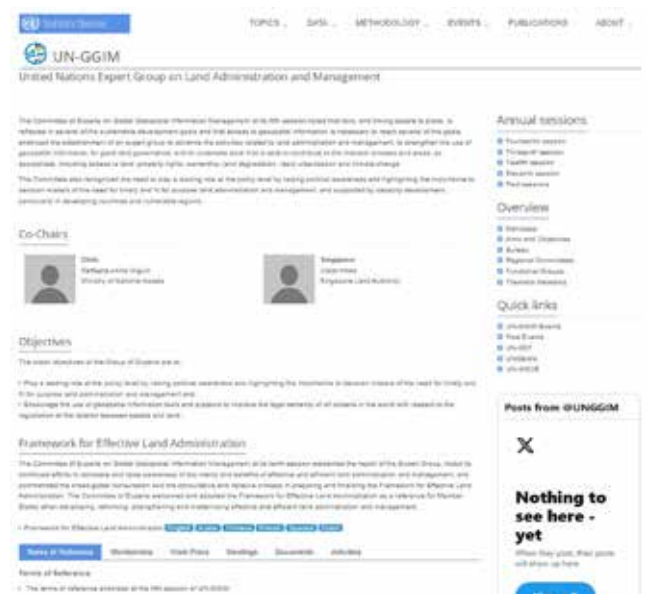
Statistics Division

TOPICS DATA METHODOLOGY EVENTS PUBLICATIONS ABOUT

UN-GGIM

United Nations Expert Group on Land Administration and Management

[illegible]

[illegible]

Co-Chairs

Chile
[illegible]
Ministry of National Assets

Singapore
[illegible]
Singapore Land Authority

Objectives

The main objectives of the Group of Experts are to:

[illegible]

Framework for Effective Land Administration

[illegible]

• Framework for Effective Land Administration English Arabic Chinese French Spanish Russian

Terms of Reference Membership Work Plans Meetings Documents Activities

Terms of Reference

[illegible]

Annual sessions

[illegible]

Overview

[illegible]

Quick links

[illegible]

Posts from @UNGGIM

X

Nothing to see here - yet

When they post, their posts will show up here